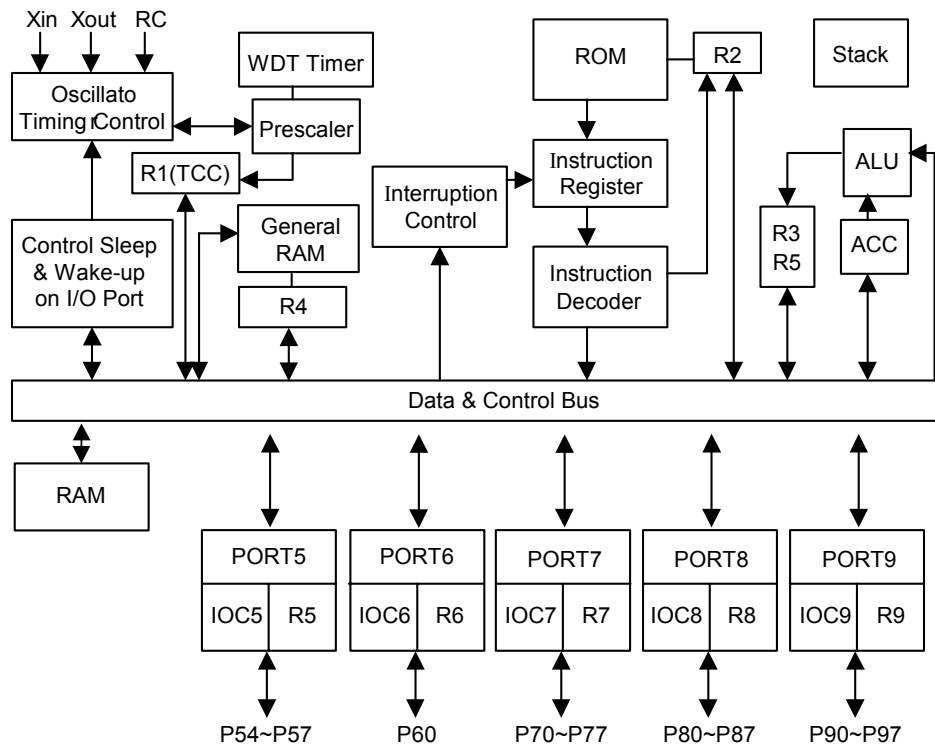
Xin Xout RC

Oscillato Timing r Control

WDT Timer

Prescaler

R1(TCC)

ROM

R2

Stack

Instruction Register

Interruption Control

Instruction Decoder

ALU

R3 R5

ACC

Control Sleep & Wake-up on I/O Port

General RAM

R4

Data & Control Bus

RAM

| PORT5 | | PORT6 | | PORT7 | | PORT8 | | PORT9 | |
|---|---|---|---|---|---|---|---|---|---|
| IOC5 | R5 | IOC6 | R6 | IOC7 | R7 | IOC8 | R8 | IOC9 | R9 |

P54~P57 P60 P70~P77 P80~P87 P90~P97